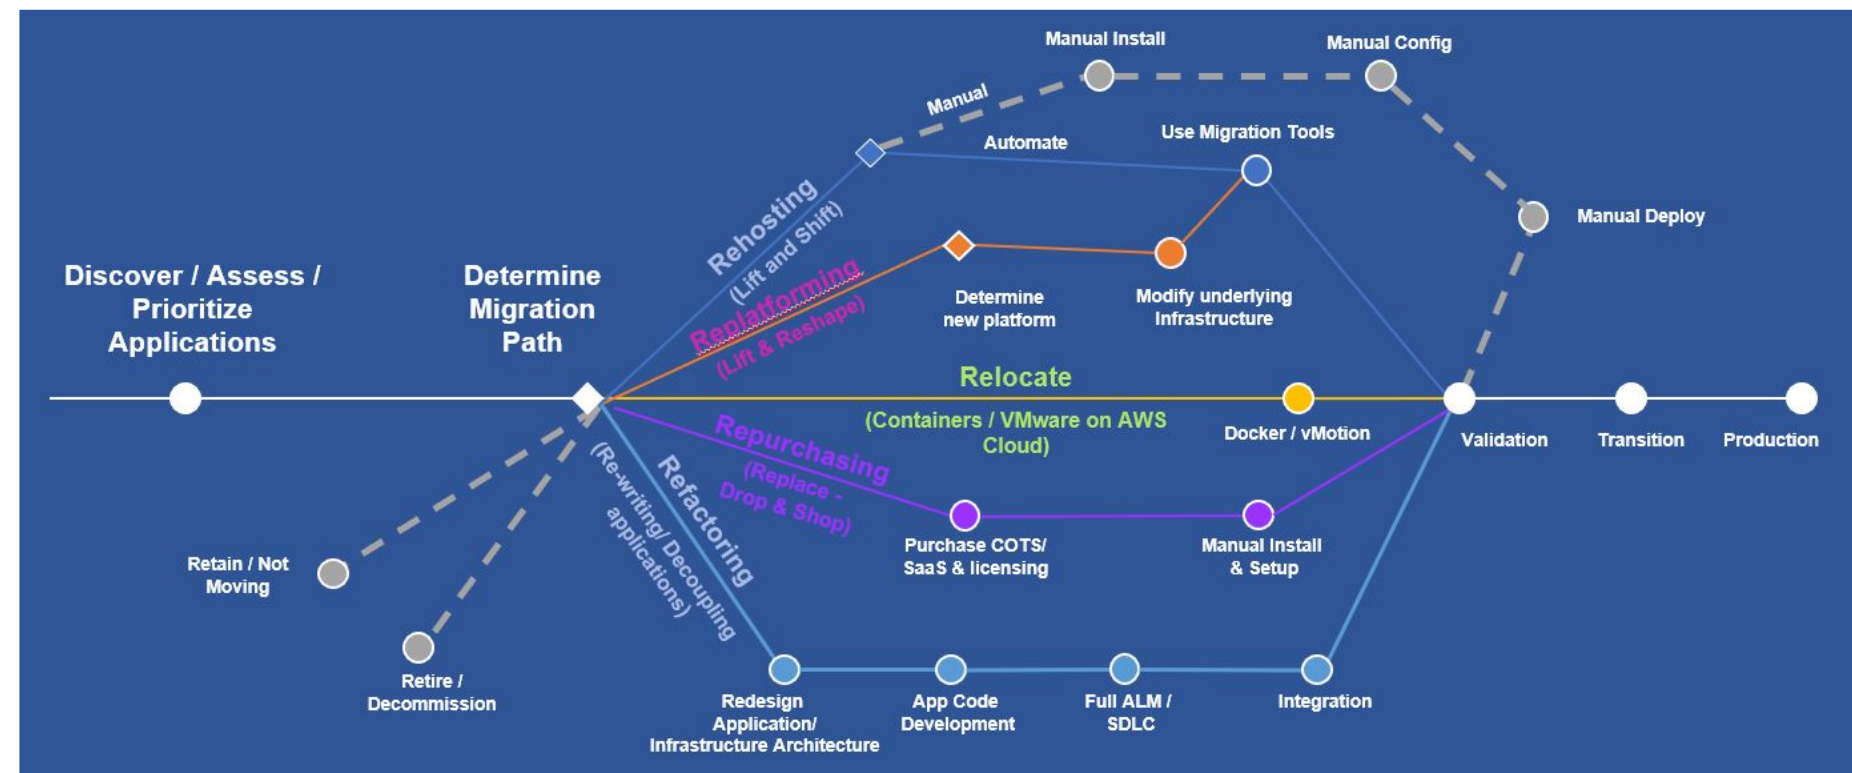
Discover / Assess / Prioritize Applications

Determine Migration Path

Manual Install

Manual Config

Manual

Automate

Use Migration Tools

Manual Deploy

Rehosting (Lift and Shift)

Replatforming (Lift & Reshape)

Determine new platform

Modify underlying Infrastructure

Relocate

(Containers / VMware on AWS Cloud)

Docker / vMotion

Validation

Transition

Production

Repurchasing (Replace - Drop & Shop)

Purchase COTS/ SaaS & licensing

Manual Install & Setup

Refactoring (Re-writing/ Decoupling applications)

Retain / Not Moving

Retire / Decommission

Redesign Application/ Infrastructure Architecture

App Code Development

Full ALM / SDLC

Integration